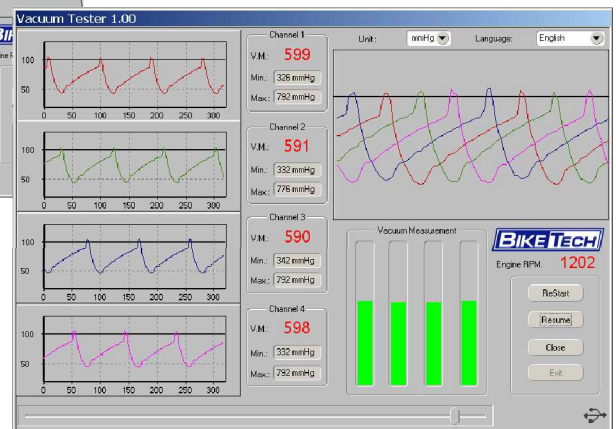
Vacuum Tester 1.00

100
50
0 50 100 150 200 250 300

Channel 1
V.M. 599
Min.: 326 mmHg
Max.: 792 mmHg

100
50
0 50 100 150 200 250 300

Channel 2
V.M. 591
Min.: 332 mmHg
Max.: 776 mmHg

100
50
0 50 100 150 200 250 300

Channel 3
V.M. 590
Min.: 342 mmHg
Max.: 792 mmHg

100
50
0 50 100 150 200 250 300

Channel 4
V.M. 598
Min.: 332 mmHg
Max.: 792 mmHg

Unit: mmHg
Language: English

Vacuum Measurement

BIKETECH
Engine RPM. 1202

ReStart
Resume
Close
Exit